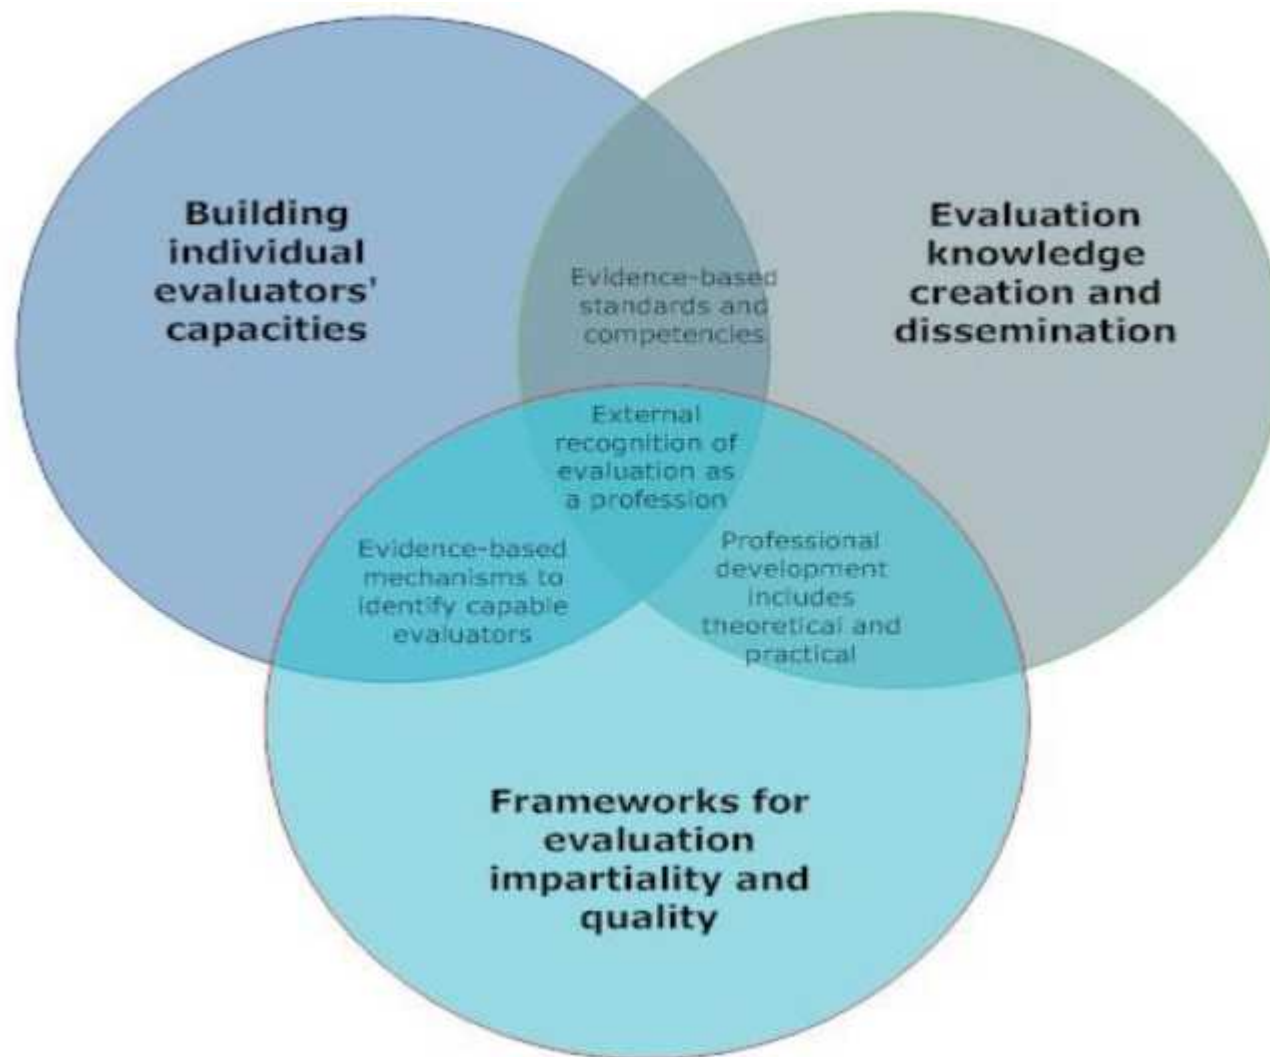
Building individual evaluators' capacities

Evaluation knowledge creation and dissemination

Evidence-based standards and competencies

External recognition of evaluation as a profession

Evidence-based mechanisms to identify capable evaluators

Professional development includes theoretical and practical

Frameworks for evaluation impartiality and quality